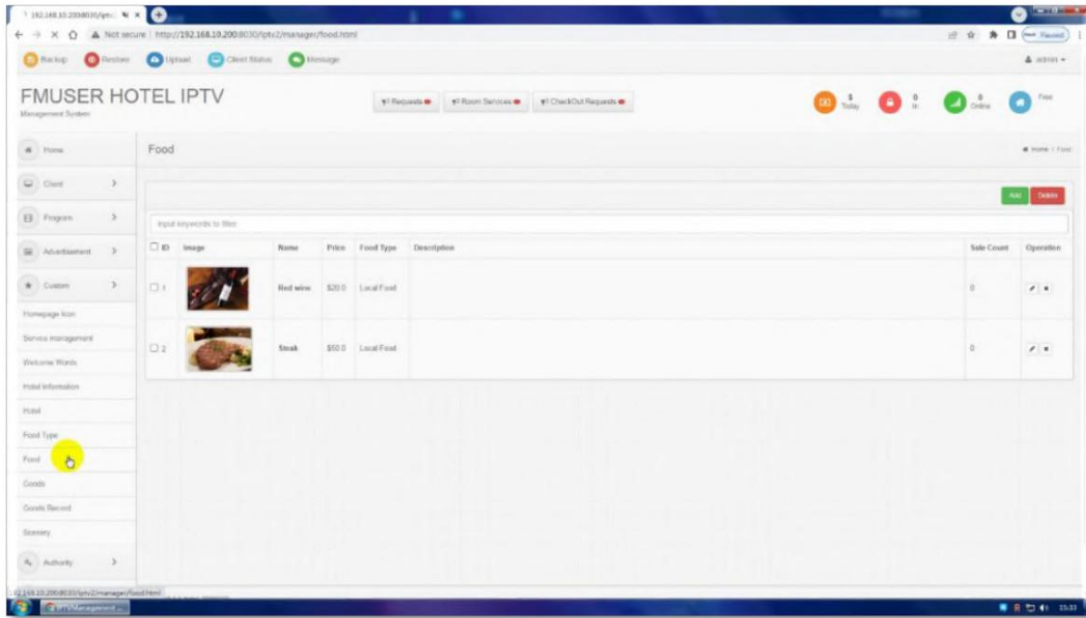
192.168.10.200:8030/iptv2/manager/food.html

Not secure | http://192.168.10.200:8030/iptv2/manager/food.html

Paused

Backup Restore Upload Client Status Message

admin

FMUSER HOTEL IPTV
Management System

Requests Room Services CheckOut Requests

5 Today 0 0 Online Free

Home

Client

Program

Advertisement

Custom

Homepage Icon

Service management

Welcome Words

Hotel Information

Hotel

Food Type

Food

Goods

Goods Record

Scenery

Authority

Food

Home / Food

Add Delete

Input keywords to filter

| ID | Image | Name | Price | Food Type | Description | Sale Count | Operation |
|---|---|---|---|---|---|---|---|
| 1 | | Red wine | $20.0 | Local Food | | 0 | |
| 2 | | Steak | $50.0 | Local Food | | 0 | |

192.168.10.200:8030/iptv2/manager/food.html

IPTVManagement

15:33